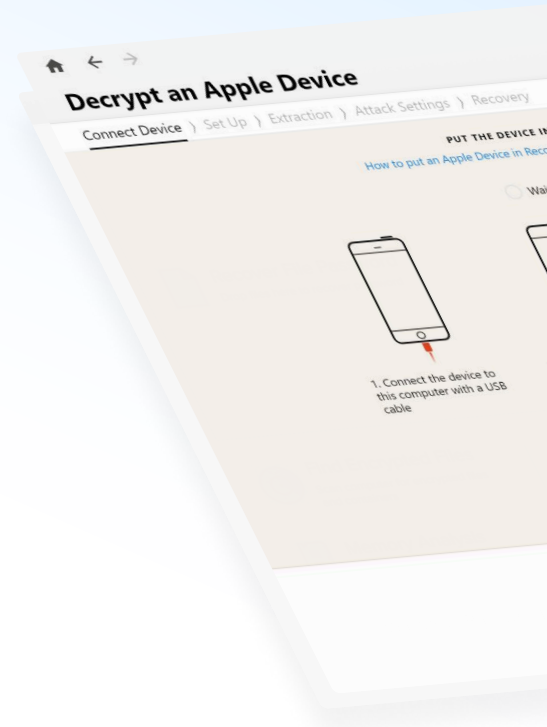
Decrypt an Apple Device

Connect Device 〉 Set Up 〉 Extraction 〉 Attack Settings 〉 Recovery

PUT THE DEVICE I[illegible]

How to put an Apple Device in Reco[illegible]

Wai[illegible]

1. Connect the device to this computer with a USB cable